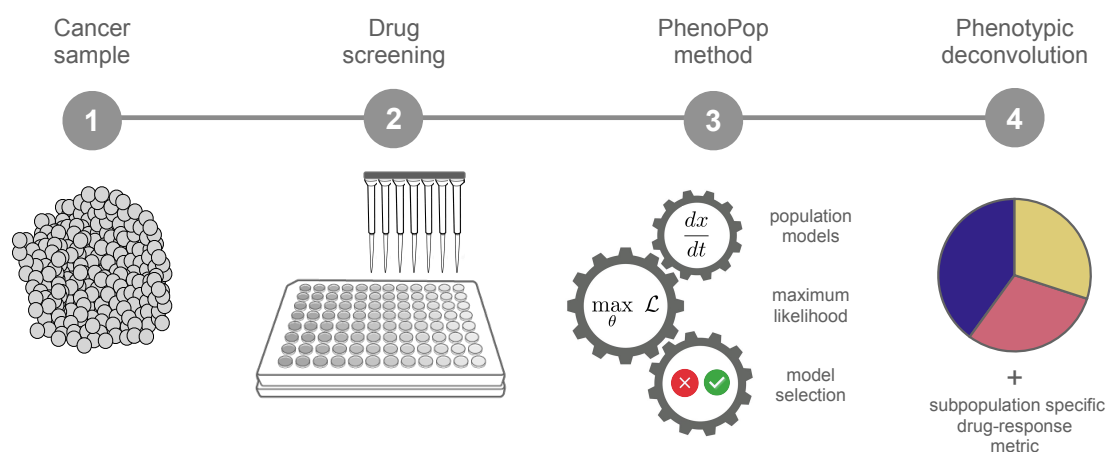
Cancer sample

Drug screening

PhenoPop method

Phenotypic deconvolution

1

2

3

4

$\frac{dx}{dt}$

population models

$\max_{\theta} \mathcal{L}$

maximum likelihood

model selection

+

subpopulation specific drug-response metric